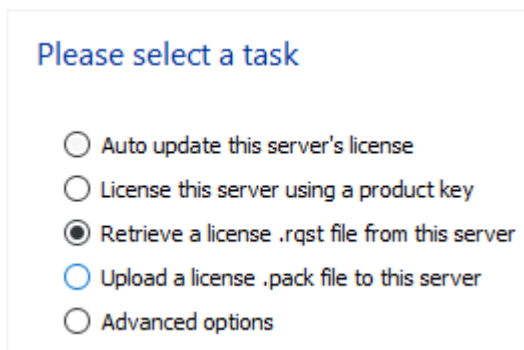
Please select a task

Auto update this server's license
License this server using a product key
Retrieve a license .rqst file from this server
Upload a license .pack file to this server
Advanced options